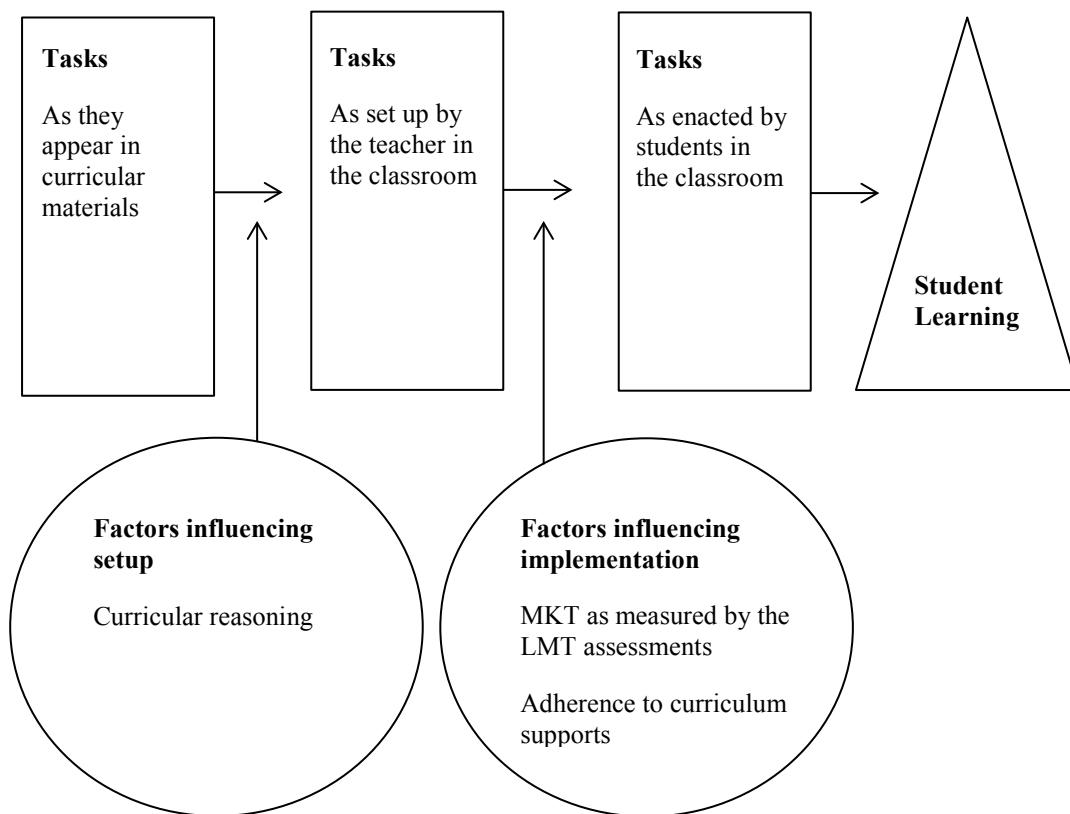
**Tasks**

As they appear in curricular materials

**Tasks**

As set up by the teacher in the classroom

**Tasks**

As enacted by students in the classroom

**Student Learning**

**Factors influencing setup**

Curricular reasoning

**Factors influencing implementation**

MKT as measured by the LMT assessments

Adherence to curriculum supports